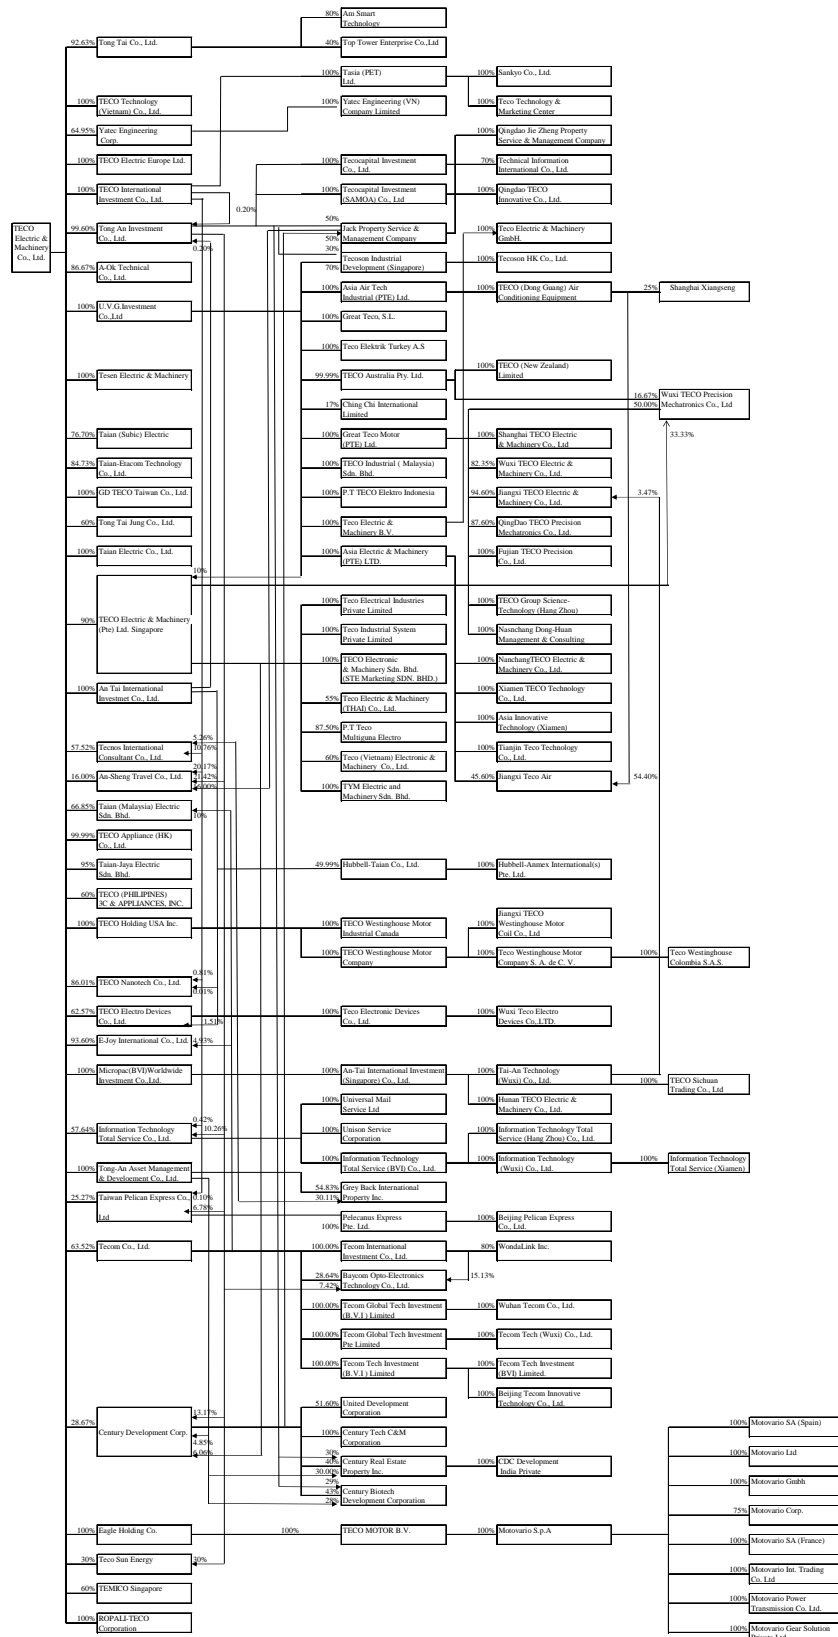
TECO Electric & Machinery Co., Ltd.

92.63% Tong Tai Co., Ltd.
80% Am Smart Technology
40% Top Tower Enterprise Co.,Ltd
100% Tasia (PET) Ltd.
100% Sankyo Co., Ltd.
100% Teco Technology & Marketing Center
100% TECO Technology (Vietnam) Co., Ltd.
100% Yatec Engineering (VN) Company Limited
64.95% Yatec Engineering Corp.
100% TECO Electric Europe Ltd.
100% Tecocapital Investment Co., Ltd.
100% TECO International Investment Co., Ltd.
100% Tecocapital Investment (SAMOA) Co., Ltd
Qingdao Jie Zheng Property Service & Management Company
70% Technical Information International Co., Ltd.
100% Qingdao TECO Innovative Co., Ltd.
0.20%
50%
99.60% Tong An Investment Co., Ltd.
0.20%
Jack Property Service & Management Company
50%
30%
100% Teco Electric & Machinery GmbH.
Tecoson Industrial Development (Singapore)
70%
100% Tecoson HK Co., Ltd.
86.67% A-Ok Technical Co., Ltd
100% Asia Air Tech Industrial (PTE) Ltd.
100% TECO (Dong Guang) Air Conditioning Equipment
25% Shanghai Xiangseng
100% U.V.G.Investment Co.,Ltd
100% Great Teco, S.L.
100% Teco Elektrik Turkey A.S
100% Tesen Electric & Machinery
99.99% TECO Australia Pty. Ltd.
100% TECO (New Zealand) Limited
16.67%
50.00%
Wuxi TECO Precision Mechatronics Co., Ltd
17% Ching Chi International Limited
33.33%
76.70% Taian (Subic) Electric
100% Great Teco Motor (PTE) Ltd.
100% Shanghai TECO Electric & Machinery Co., Ltd
84.73% Taian-Etacom Technology Co., Ltd.
100% TECO Industrial ( Malaysia) Sdn. Bhd.
82.35% Wuxi TECO Electric & Machinery Co., Ltd.
100% GD TECO Taiwan Co., Ltd.
100% P.T TECO Elektro Indonesia
94.60% Jiangxi TECO Electric & Machinery Co., Ltd.
3.47%
60% Tong Tai Jung Co., Ltd.
100% Teco Electric & Machinery B.V.
87.60% QingDao TECO Precision Mechatronics Co., Ltd.
100% Taian Electric Co., Ltd.
100% Asia Electric & Machinery (PTE) LTD.
100% Fujian TECO Precision Co., Ltd.
10%
90% TECO Electric & Machinery (Pte) Ltd. Singapore
100% Teco Electrical Industries Private Limited
100% TECO Group Science-Technology (Hang Zhou)
100% Teco Industrial System Private Limited
Nanchang Dong-Huan Management & Consulting
100% TECO Electronic & Machinery Sdn. Bhd. (STE Marketing SDN. BHD.)
100% NanchangTECO Electric & Machinery Co., Ltd.
100% An Tai International Investmet Co., Ltd.
55% Teco Electric & Machinery (THAI) Co., Ltd.
100% Xiamen TECO Technology Co., Ltd.
100% Asia Innovative Technology (Xiamen)
87.50% P.T Teco Multiguna Electro
5.26%
10.76%
57.52% Tecnos International Consultant Co. Ltd.
60% Teco (Vietnam) Electronic & Machinery Co., Ltd.
100% Tianjin Teco Technology Co., Ltd.
20.17%
31.42%
4.00%
16.00% An-Sheng Travel Co., Ltd.
100% TYM Electric and Machinery Sdn. Bhd.
45.60% Jiangxi Teco Air
54.40%
66.85% Taian (Malaysia) Electric Sdn. Bhd.
10%
99.99% TECO Appliance (HK) Co., Ltd.
95% Taian-Jaya Electric Sdn. Bhd.
49.99% Hubbell-Taian Co., Ltd.
100% Hubbell-Anmex International(s) Pte. Ltd.
60% TECO (PHILIPINES) 3C & APPLIANCES, INC.
100% TECO Holding USA Inc.
100% TECO Westinghouse Motor Industrial Canada
100% Jiangxi TECO Westinghouse Motor Coil Co., Ltd
100% TECO Westinghouse Motor Company
100% Teco Westinghouse Motor Company S. A. de C. V.
100% Teco Westinghouse Colombia S.A.S.
0.81%
86.01% TECO Nanotech Co., Ltd.
0.01%
62.57% TECO Electro Devices Co., Ltd.
1.51%
100% Teco Electronic Devices Co., Ltd.
100% Wuxi Teco Electro Devices Co.,LTD.
93.60% E-Joy International Co., Ltd.
4.93%
100% Micropac(BVI)Worldwide Investment Co.,Ltd.
100% An-Tai International Investment (Singapore) Co., Ltd.
100% Tai-An Technology (Wuxi) Co., Ltd.
100% TECO Sichuan Trading Co., Ltd
100% Hunan TECO Electric & Machinery Co., Ltd.
100% Universal Mail Service Ltd
0.42%
10.26%
57.64% Information Technology Total Service Co., Ltd.
100% Unison Service Corporation
100% Information Technology Total Service (Hang Zhou) Co., Ltd.
100% Information Technology Total Service (BVI) Co., Ltd.
100% Information Technology (Wuxi) Co., Ltd.
100% Information Technology Total Service (Xiamen)
100% Tong-An Asset Management & Develoement Co., Ltd.
54.83% Grey Back International
30.11% Property Inc.
25.27% Taiwan Pelican Express Co., Ltd
0.10%
6.78%
Pelecanus Express Pte. Ltd.
100%
100% Beijing Pelican Express Co., Ltd.
63.52% Tecom Co., Ltd.
100.00% Tecom International Investment Co., Ltd.
80% WondaLink Inc.
28.64% Baycom Opto-Electronics
7.42% Technology Co., Ltd.
15.13%
100.00% Tecom Global Tech Investment (B.V.I.) Limited
100% Wuhan Tecom Co., Ltd.
100.00% Tecom Global Tech Investment Pte Limited
100% Tecom Tech (Wuxi) Co., Ltd.
100.00% Tecom Tech Investment (B.V.I.) Limited
100% Tecom Tech Investment (BVI) Limited.
100% Beijing Tecom Innovative Technology Co., Ltd.
51.60% United Development Corporation
13.17%
28.67% Century Development Corp.
100% Century Tech C&M Corporation
4.85%
6.06%
30%
40% Century Real Estate
30.00% Property Inc.
100% CDC Development India Private
29%
43% Century Biotech
28% Development Corporation
100% Motovario SA (Spain)
100% Motovario Ltd
100% Motovario Gmbh
75% Motovario Corp.
100% Eagle Holding Co.
100%
TECO MOTOR B.V.
100% Motovario S.p.A
100% Motovario SA (France)
30% Teco Sun Energy
30%
100% Motovario Int. Trading Co. Ltd
60% TEMICO Singapore
100% Motovario Power Transmission Co. Ltd.
100% ROPALI-TECO Corporation
100% Motovario Gear Solution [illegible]